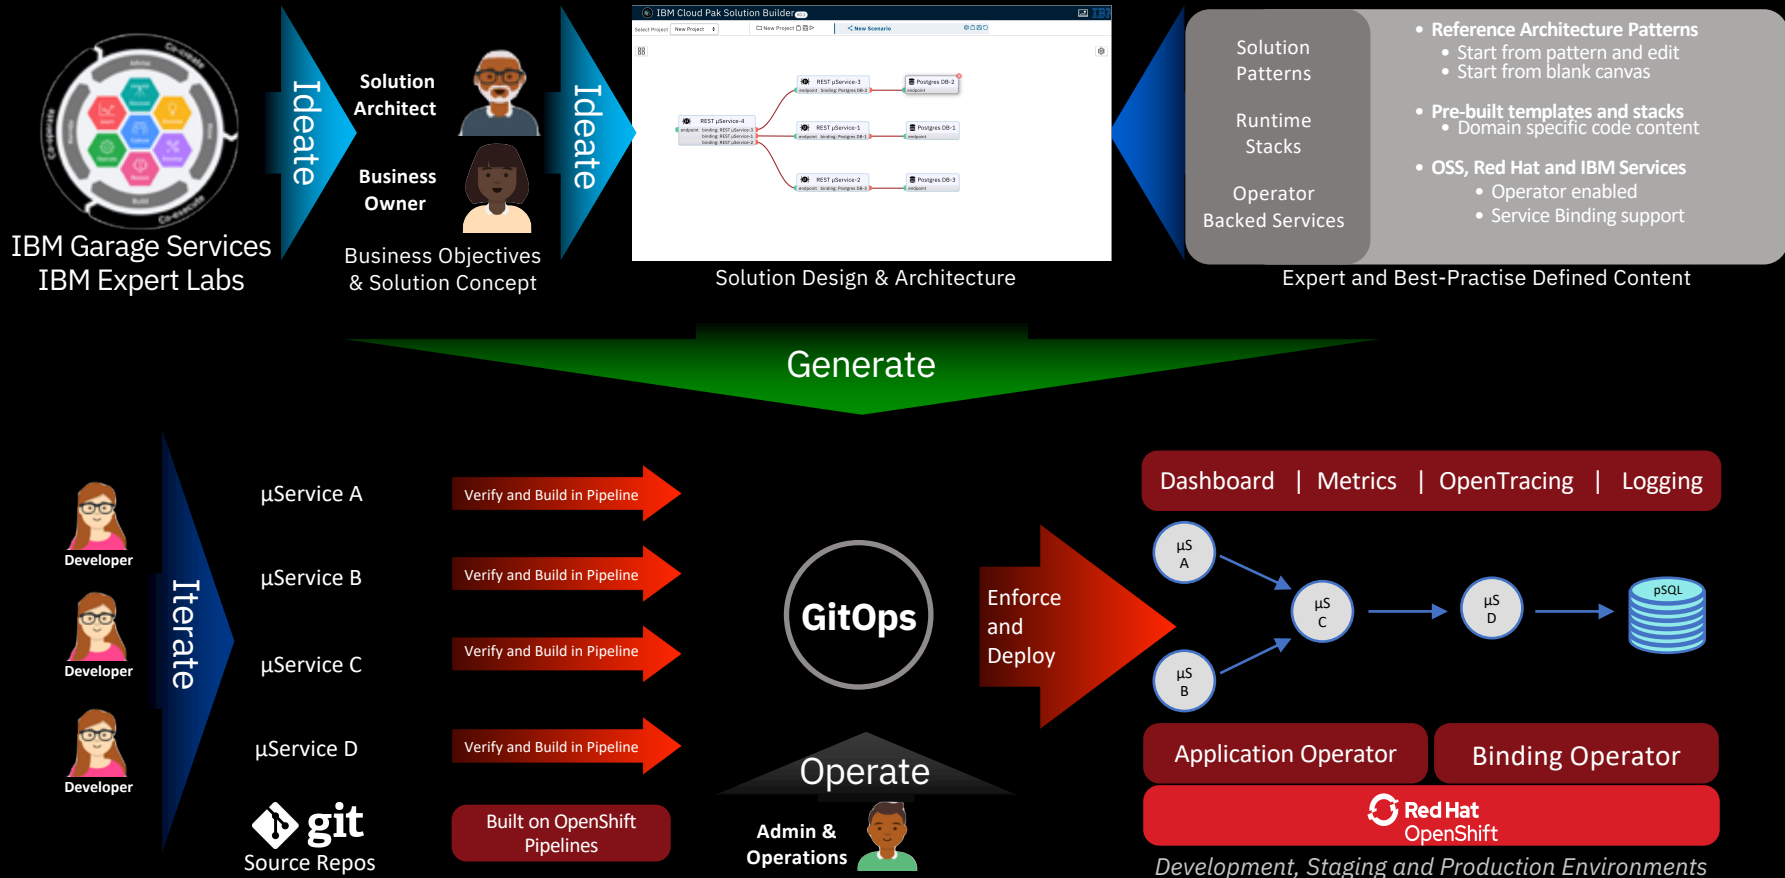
IBM Garage Services
IBM Expert Labs

Ideate

Solution Architect

Business Owner

Business Objectives & Solution Concept

Ideate

IBM Cloud Pak Solution Builder

REST µService-3
Postgres DB-2
REST µService-4
REST µService-1
Postgres DB-1
REST µService-2
Postgres DB-3

Solution Design & Architecture

Solution Patterns

Runtime Stacks

Operator Backed Services

• Reference Architecture Patterns
• Start from pattern and edit
• Start from blank canvas

• Pre-built templates and stacks
• Domain specific code content

• OSS, Red Hat and IBM Services
• Operator enabled
• Service Binding support

Expert and Best-Practise Defined Content

Generate

Developer

Developer

Developer

Iterate

µService A

µService B

µService C

µService D

git
Source Repos

Verify and Build in Pipeline

Verify and Build in Pipeline

Verify and Build in Pipeline

Verify and Build in Pipeline

Built on OpenShift Pipelines

GitOps

Operate

Admin & Operations

Enforce and Deploy

Dashboard | Metrics | OpenTracing | Logging

µS A

µS B

µS C

µS D

pSQL

Application Operator

Binding Operator

Red Hat OpenShift

Development, Staging and Production Environments